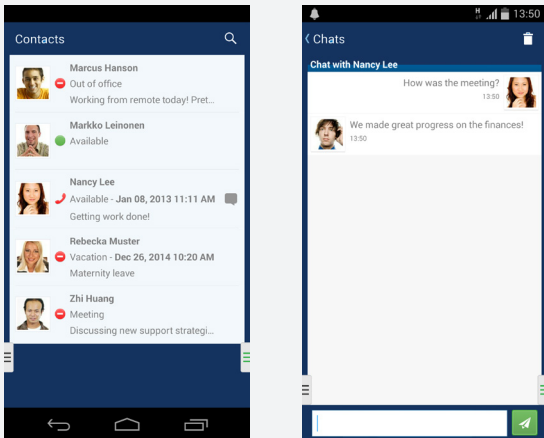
Contacts

Marcus Hanson
Out of office
Working from remote today! Pret...

Markko Leinonen
Available

Nancy Lee
Available - Jan 08, 2013 11:11 AM
Getting work done!

Rebecka Muster
Vacation - Dec 26, 2014 10:20 AM
Maternity leave

Zhi Huang
Meeting
Discussing new support strategi...

H 13:50

Chats

Chat with Nancy Lee

How was the meeting?
13:50

We made great progress on the finances!
13:50